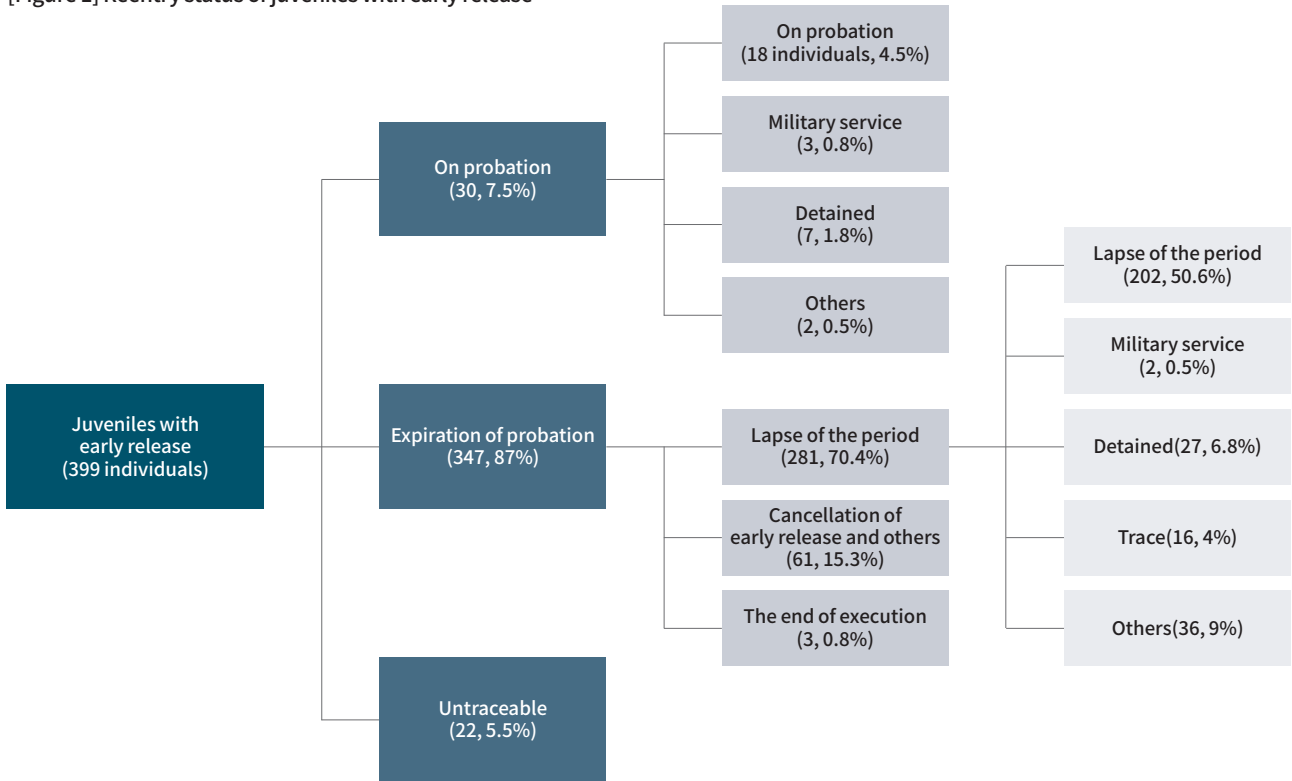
[Figure 1] Recent status of juveniles with early release

Juveniles with early release (399 individuals)

On probation (30, 7.5%)

On probation (18 individuals, 4.5%)

Military service (3, 0.8%)

Detained (7, 1.8%)

Others (2, 0.5%)

Expiration of probation (347, 87%)

Lapse of the period (281, 70.4%)

Lapse of the period (202, 50.6%)

Military service (2, 0.5%)

Detained(27, 6.8%)

Trace(16, 4%)

Others(36, 9%)

Cancellation of early release and others (61, 15.3%)

The end of execution (3, 0.8%)

Untraceable (22, 5.5%)